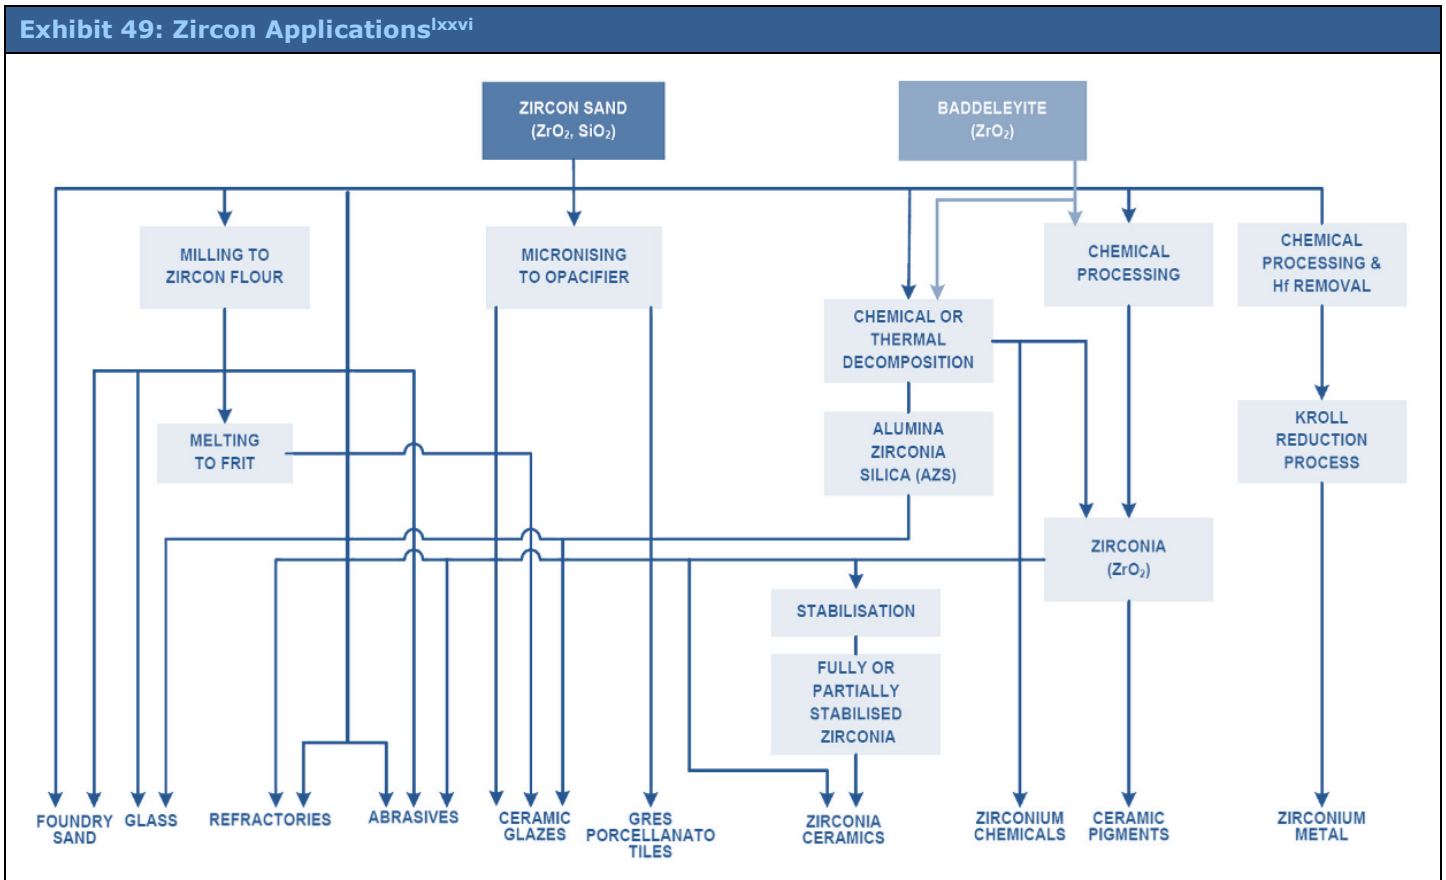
Exhibit 49: Zircon Applications$^{lxxvi}$

ZIRCON SAND ($ZrO_2$, $SiO_2$)

BADDELEYITE ($ZrO_2$)

MILLING TO ZIRCON FLOUR

MICRONISING TO OPACIFIER

CHEMICAL PROCESSING

CHEMICAL PROCESSING & Hf REMOVAL

CHEMICAL OR THERMAL DECOMPOSITION

ALUMINA ZIRCONIA SILICA (AZS)

KROLL REDUCTION PROCESS

MELTING TO FRIT

ZIRCONIA ($ZrO_2$)

STABILISATION

FULLY OR PARTIALLY STABILISED ZIRCONIA

FOUNDRY SAND

GLASS

REFRACTORIES

ABRASIVES

CERAMIC GLAZES

GRES PORCELLANATO TILES

ZIRCONIA CERAMICS

ZIRCONIUM CHEMICALS

CERAMIC PIGMENTS

ZIRCONIUM METAL